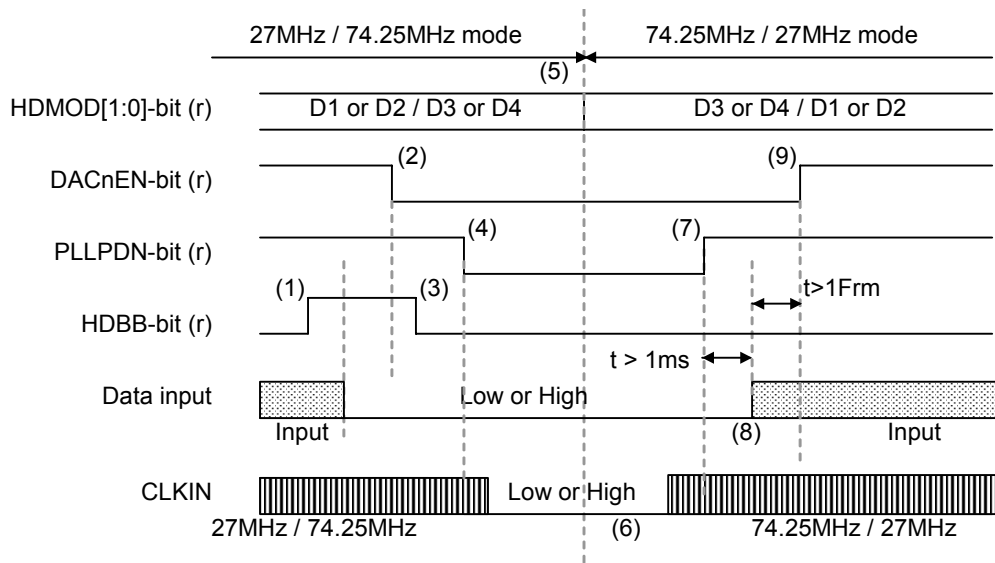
27MHz / 74.25MHz mode

74.25MHz / 27MHz mode

(5)

HDMOD[1:0]-bit (r)

D1 or D2 / D3 or D4

D3 or D4 / D1 or D2

DACnEN-bit (r)

(2)

(9)

PLLPDN-bit (r)

(4)

(7)

(1)

(3)

t>1Frm

HDBB-bit (r)

t > 1ms

Data input

Low or High

Input

(8)

Input

CLKIN

Low or High

27MHz / 74.25MHz

(6)

74.25MHz / 27MHz